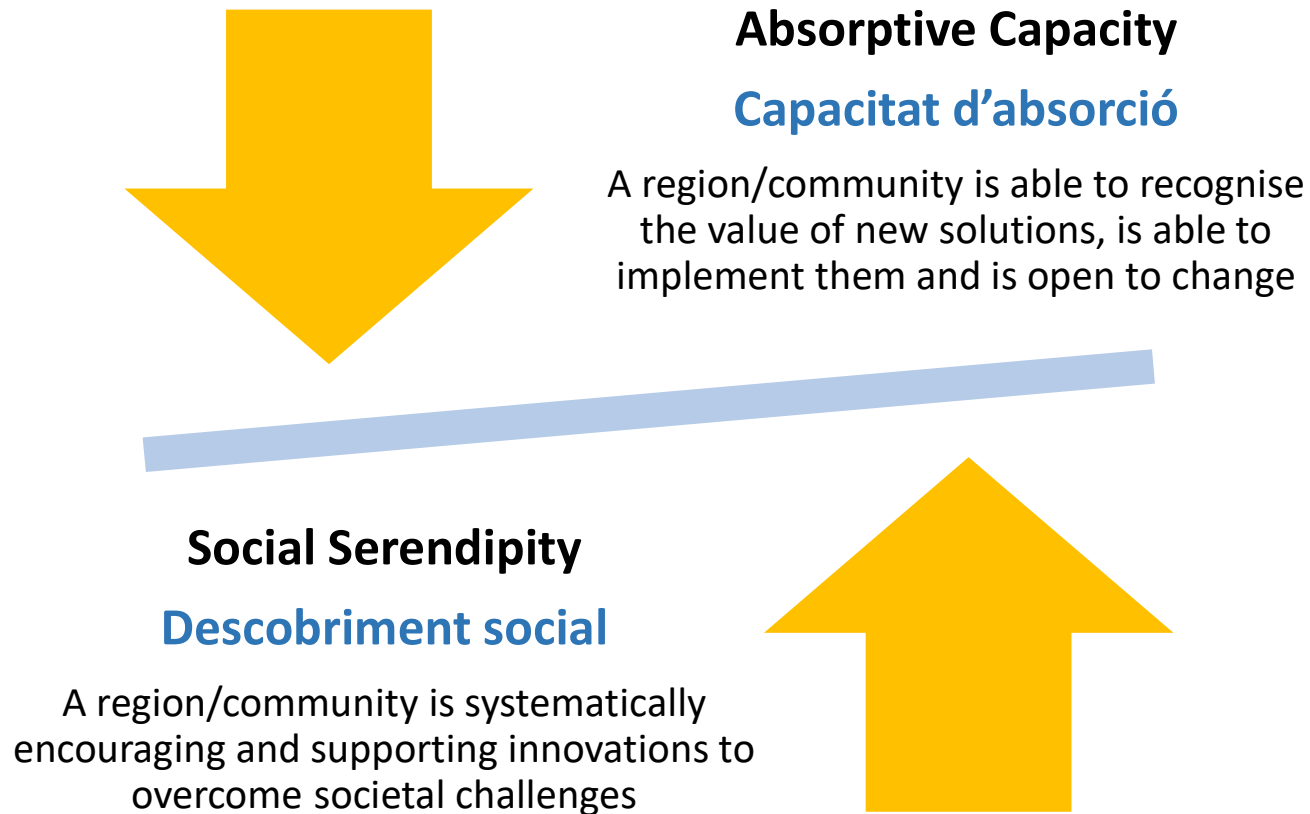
Absorptive Capacity

Capacitat d'absorció

A region/community is able to recognise the value of new solutions, is able to implement them and is open to change

Social Serendipity

Descobriment social

A region/community is systematically encouraging and supporting innovations to overcome societal challenges